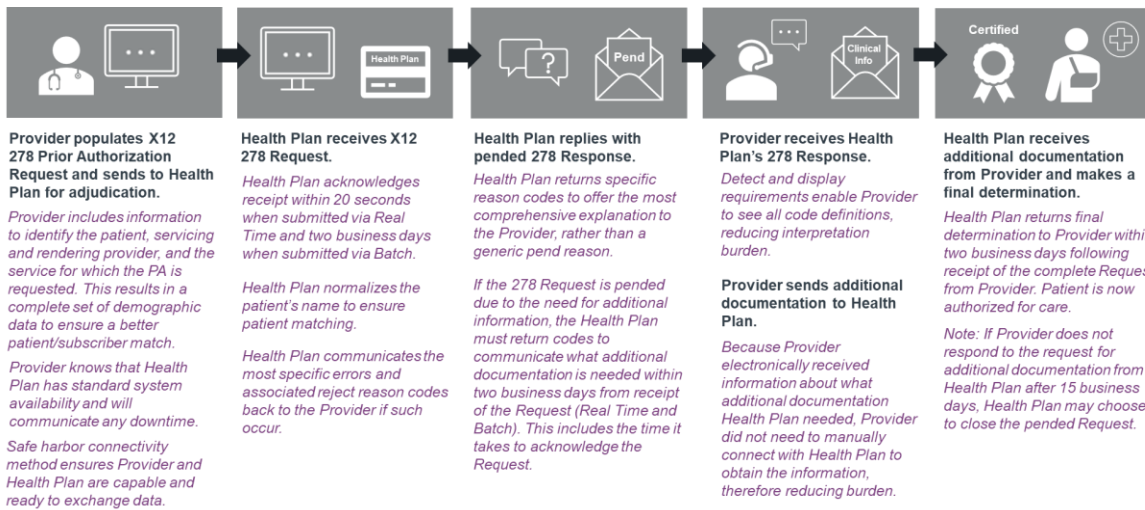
Health Plan

Pend

Clinical Info

Certified

Provider populates X12 278 Prior Authorization Request and sends to Health Plan for adjudication.

Provider includes information to identify the patient, servicing and rendering provider, and the service for which the PA is requested. This results in a complete set of demographic data to ensure a better patient/subscriber match.

Provider knows that Health Plan has standard system availability and will communicate any downtime.

Safe harbor connectivity method ensures Provider and Health Plan are capable and ready to exchange data.

Health Plan receives X12 278 Request.

Health Plan acknowledges receipt within 20 seconds when submitted via Real Time and two business days when submitted via Batch.

Health Plan normalizes the patient's name to ensure patient matching.

Health Plan communicates the most specific errors and associated reject reason codes back to the Provider if such occur.

Health Plan replies with pended 278 Response.

Health Plan returns specific reason codes to offer the most comprehensive explanation to the Provider, rather than a generic pend reason.

If the 278 Request is pended due to the need for additional information, the Health Plan must return codes to communicate what additional documentation is needed within two business days from receipt of the Request (Real Time and Batch). This includes the time it takes to acknowledge the Request.

Provider receives Health Plan's 278 Response.

Detect and display requirements enable Provider to see all code definitions, reducing interpretation burden.

Provider sends additional documentation to Health Plan.

Because Provider electronically received information about what additional documentation Health Plan needed, Provider did not need to manually connect with Health Plan to obtain the information, therefore reducing burden.

Health Plan receives additional documentation from Provider and makes a final determination.

Health Plan returns final determination to Provider withi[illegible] two business days following receipt of the complete Reques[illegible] from Provider. Patient is now authorized for care.

Note: If Provider does not respond to the request for additional documentation from Health Plan after 15 business days, Health Plan may choose to close the pended Request.